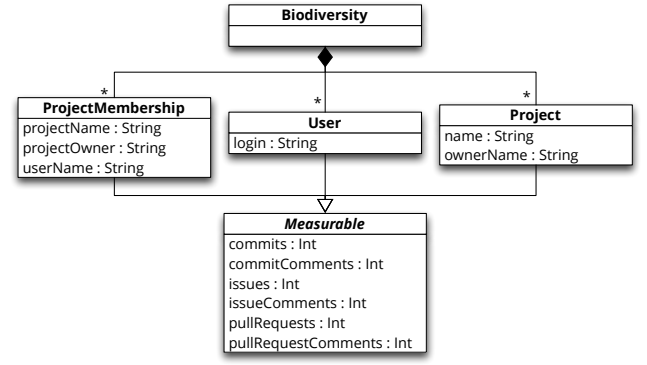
Biodiversity

*
ProjectMembership
projectName : String
projectOwner : String
userName : String

*
User
login : String

*
Project
name : String
ownerName : String

Measurable
commits : Int
commitComments : Int
issues : Int
issueComments : Int
pullRequests : Int
pullRequestComments : Int